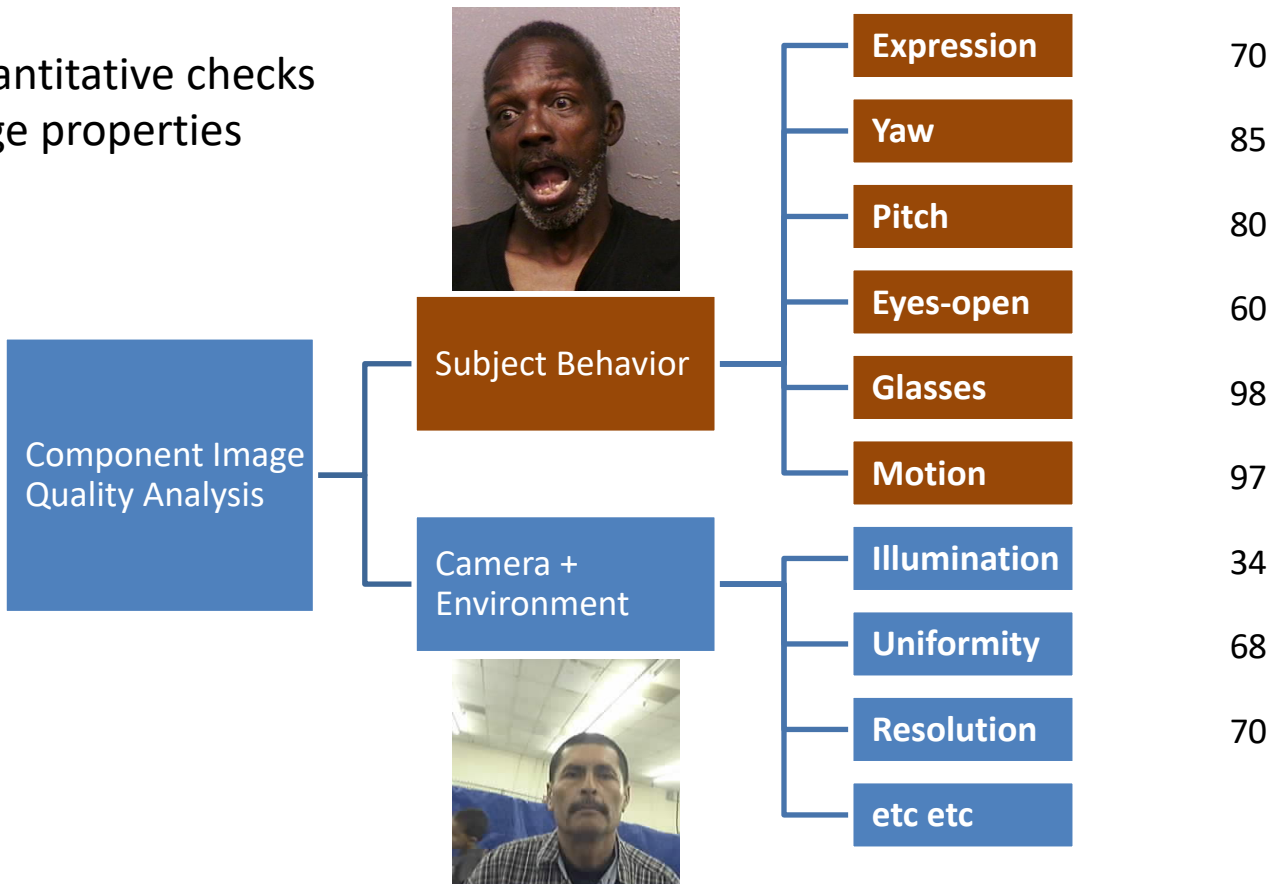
antitative checks
ge properties

Component Image Quality Analysis

Subject Behavior

Camera + Environment

Expression 70

Yaw 85

Pitch 80

Eyes-open 60

Glasses 98

Motion 97

Illumination 34

Uniformity 68

Resolution 70

etc etc